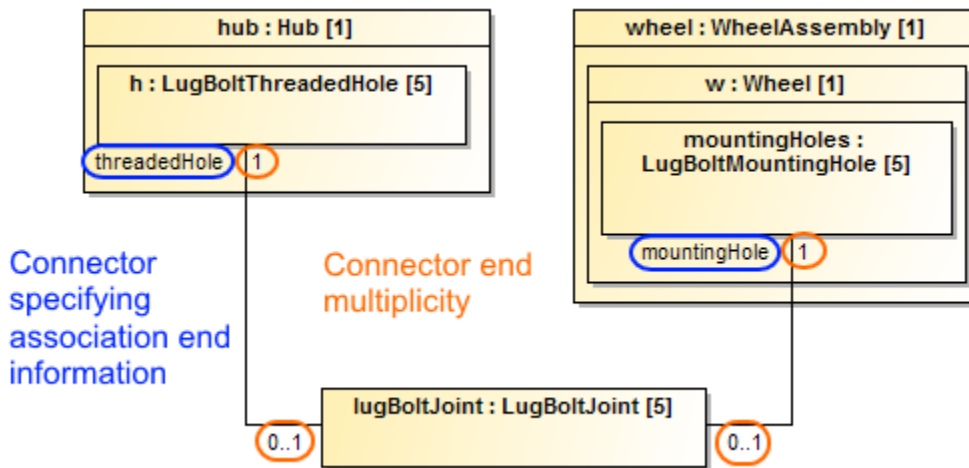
hub : Hub [1]

h : LugBoltThreadedHole [5]

threadedHole 1

wheel : WheelAssembly [1]

w : Wheel [1]

mountingHoles : LugBoltMountingHole [5]

mountingHole 1

Connector specifying association end information

Connector end multiplicity

lugBoltJoint : LugBoltJoint [5]

0..1

0..1